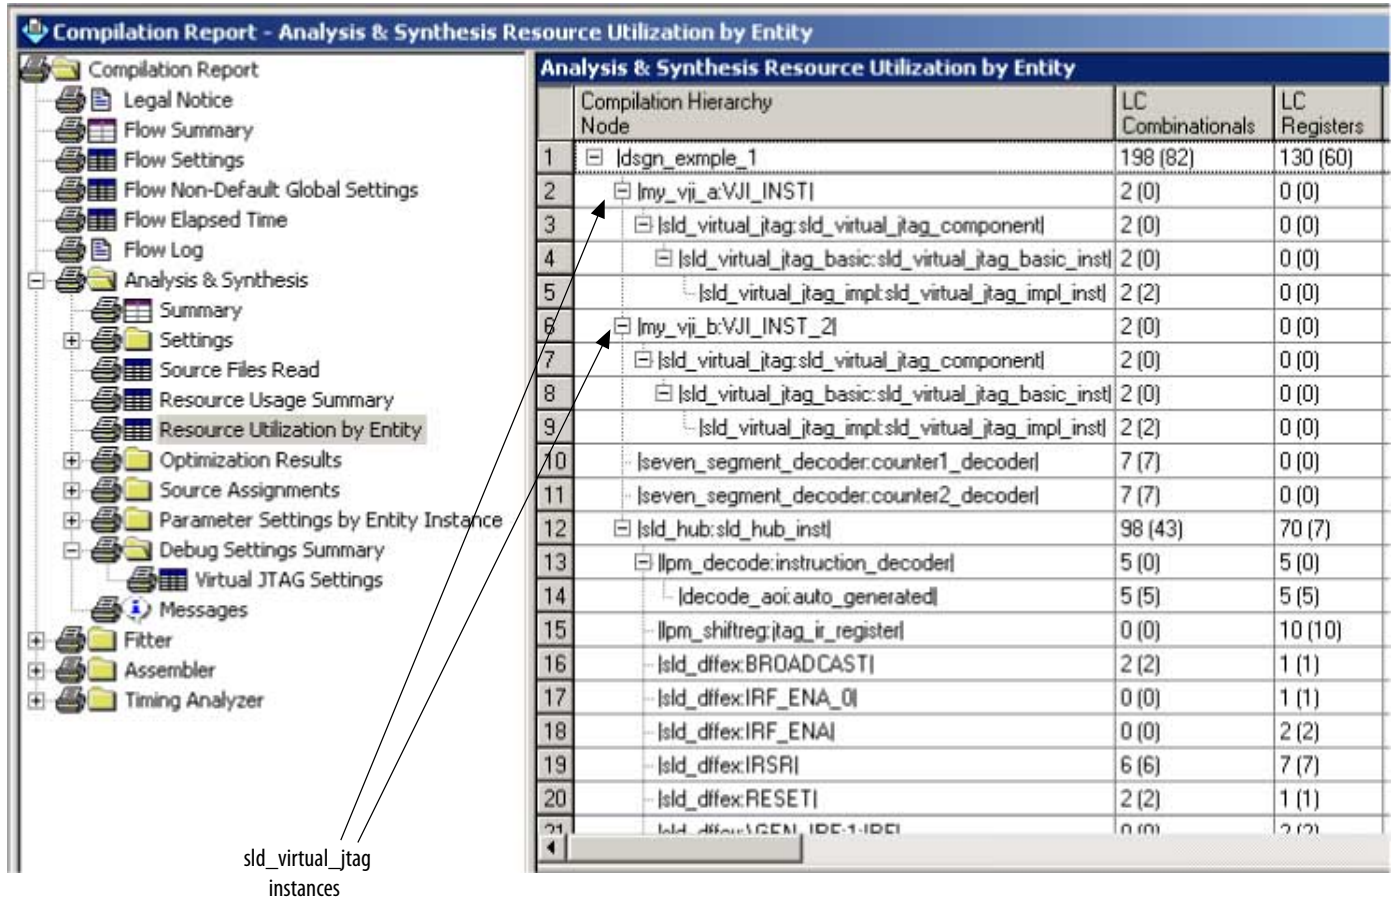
Compilation Report - Analysis & Synthesis Resource Utilization by Entity

Compilation Report
Legal Notice
Flow Summary
Flow Settings
Flow Non-Default Global Settings
Flow Elapsed Time
Flow Log
Analysis & Synthesis
Summary
Settings
Source Files Read
Resource Usage Summary
Resource Utilization by Entity
Optimization Results
Source Assignments
Parameter Settings by Entity Instance
Debug Settings Summary
Virtual JTAG Settings
Messages
Fitter
Assembler
Timing Analyzer

Analysis & Synthesis Resource Utilization by Entity

| | Compilation Hierarchy Node | LC Combinationals | LC Registers |
|---|---|---|---|
| 1 | \|dsgn_exmple_1 | 198 (82) | 130 (60) |
| 2 | \|my_vji_a:VJI_INST\| | 2 (0) | 0 (0) |
| 3 | \|sld_virtual_jtag:sld_virtual_jtag_component\| | 2 (0) | 0 (0) |
| 4 | \|sld_virtual_jtag_basic:sld_virtual_jtag_basic_inst\| | 2 (0) | 0 (0) |
| 5 | \|sld_virtual_jtag_impl:sld_virtual_jtag_impl_inst\| | 2 (2) | 0 (0) |
| 6 | \|my_vji_b:VJI_INST_2\| | 2 (0) | 0 (0) |
| 7 | \|sld_virtual_jtag:sld_virtual_jtag_component\| | 2 (0) | 0 (0) |
| 8 | \|sld_virtual_jtag_basic:sld_virtual_jtag_basic_inst\| | 2 (0) | 0 (0) |
| 9 | \|sld_virtual_jtag_impl:sld_virtual_jtag_impl_inst\| | 2 (2) | 0 (0) |
| 10 | \|seven_segment_decoder:counter1_decoder\| | 7 (7) | 0 (0) |
| 11 | \|seven_segment_decoder:counter2_decoder\| | 7 (7) | 0 (0) |
| 12 | \|sld_hub:sld_hub_inst\| | 98 (43) | 70 (7) |
| 13 | \|lpm_decode:instruction_decoder\| | 5 (0) | 5 (0) |
| 14 | \|decode_aoi:auto_generated\| | 5 (5) | 5 (5) |
| 15 | \|lpm_shiftreg:jtag_ir_register\| | 0 (0) | 10 (10) |
| 16 | \|sld_dffex:BROADCAST\| | 2 (2) | 1 (1) |
| 17 | \|sld_dffex:IRF_ENA_0\| | 0 (0) | 1 (1) |
| 18 | \|sld_dffex:IRF_ENA\| | 0 (0) | 2 (2) |
| 19 | \|sld_dffex:IRSR\| | 6 (6) | 7 (7) |
| 20 | \|sld_dffex:RESET\| | 2 (2) | 1 (1) |
| 21 | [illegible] | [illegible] | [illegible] |

sld_virtual_jtag instances